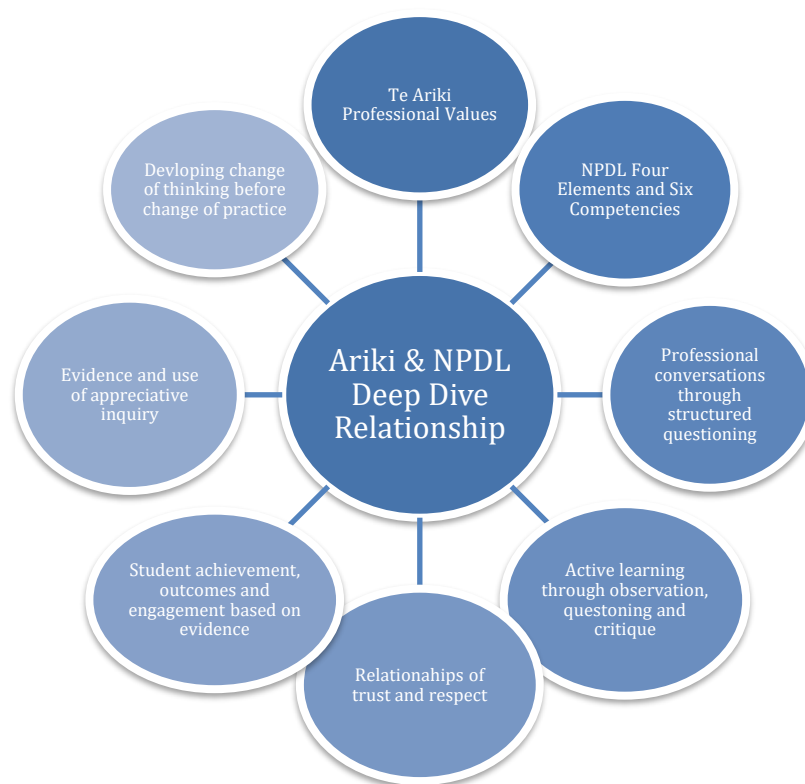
Ariki & NPDL Deep Dive Relationship

Te Ariki Professional Values

NPDL Four Elements and Six Competencies

Professional conversations through structured questioning

Active learning through observation, questoning and critique

Relationahips of trust and respect

Student achievement, outcomes and engagement based on evidence

Evidence and use of appreciative inquiry

Devloping change of thinking before change of practice